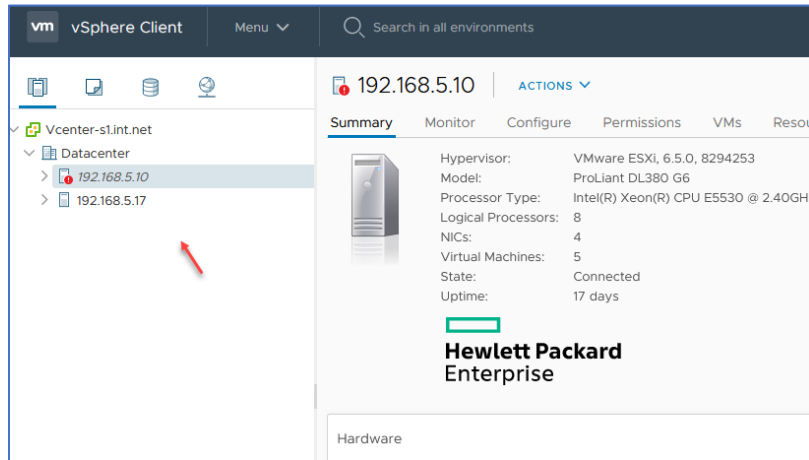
vm vSphere Client Menu

Search in all environments

Vcenter-s1.int.net

Datacenter

192.168.5.10

192.168.5.17

192.168.5.10 ACTIONS

Summary Monitor Configure Permissions VMs Resou

| | |
|---|---|
| Hypervisor: | VMware ESXi, 6.5.0, 8294253 |
| Model: | ProLiant DL380 G6 |
| Processor Type: | Intel(R) Xeon(R) CPU E5530 @ 2.40GH |
| Logical Processors: | 8 |
| NICs: | 4 |
| Virtual Machines: | 5 |
| State: | Connected |
| Uptime: | 17 days |

Hewlett Packard Enterprise

Hardware